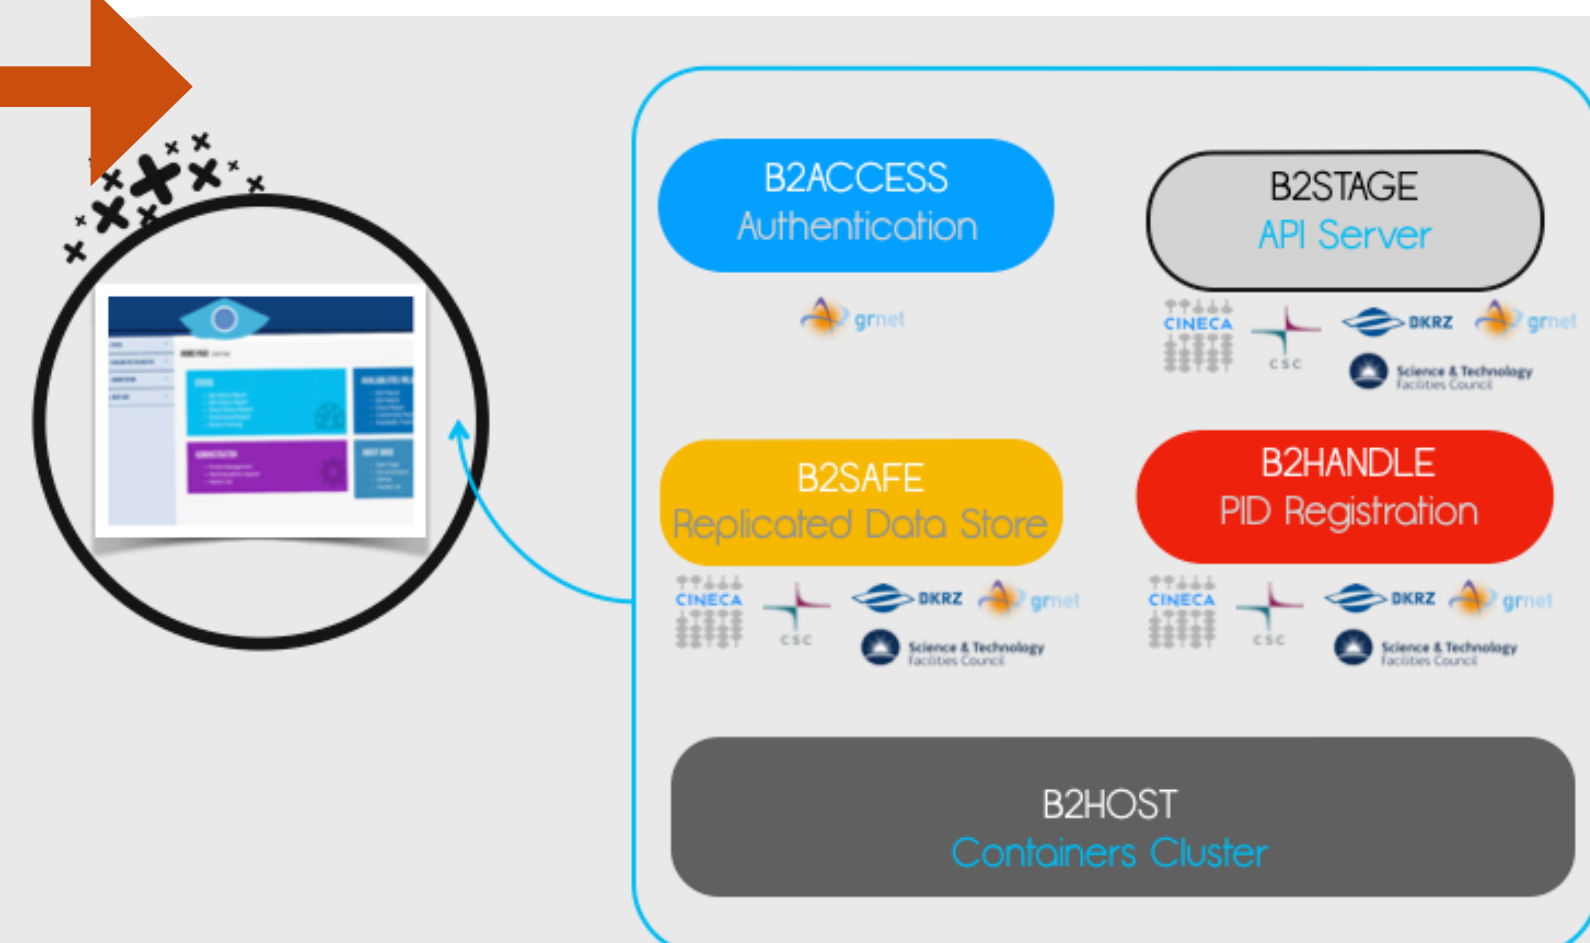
B2ACCESS
Authentication

grnet

B2STAGE
API Server

CINECA
CSC
DKRZ
grnet
Science & Technology Facilities Council

B2SAFE
Replicated Data Store

CINECA
CSC
DKRZ
grnet
Science & Technology Facilities Council

B2HANDLE
PID Registration

CINECA
CSC
DKRZ
grnet
Science & Technology Facilities Council

B2HOST
Containers Cluster